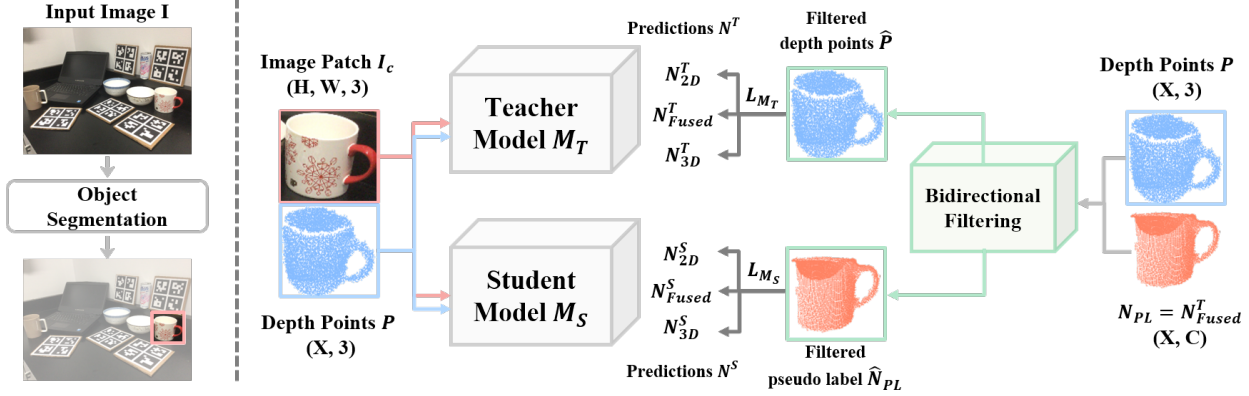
Input Image I

Object Segmentation

Image Patch $I_c$
(H, W, 3)

Depth Points $P$
(X, 3)

Teacher Model $M_T$

Student Model $M_S$

Predictions $N^T$

$N^T_{2D}$
$N^T_{Fused}$
$N^T_{3D}$

$L_{M_T}$

Filtered depth points $\widehat{P}$

$N^S_{2D}$
$N^S_{Fused}$
$N^S_{3D}$

$L_{M_S}$

Predictions $N^S$

Filtered pseudo label $\widehat{N}_{PL}$

Bidirectional Filtering

Depth Points $P$
(X, 3)

$N_{PL} = N^T_{Fused}$
(X, C)